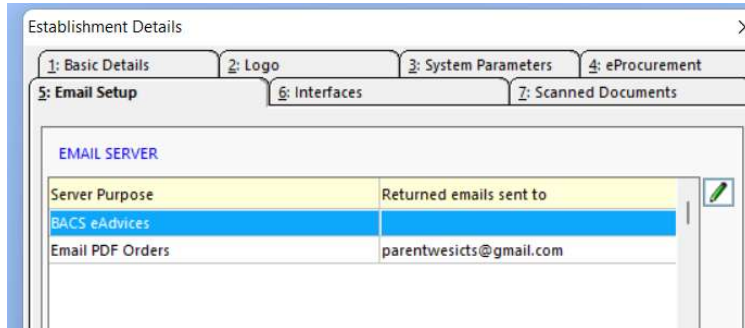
Establishment Details

1: Basic Details
2: Logo
3: System Parameters
4: eProcurement
5: Email Setup
6: Interfaces
7: Scanned Documents

EMAIL SERVER

| Server Purpose | Returned emails sent to |
|---|---|
| BACS eAdvices | |
| Email PDF Orders | parentwesicts@gmail.com |